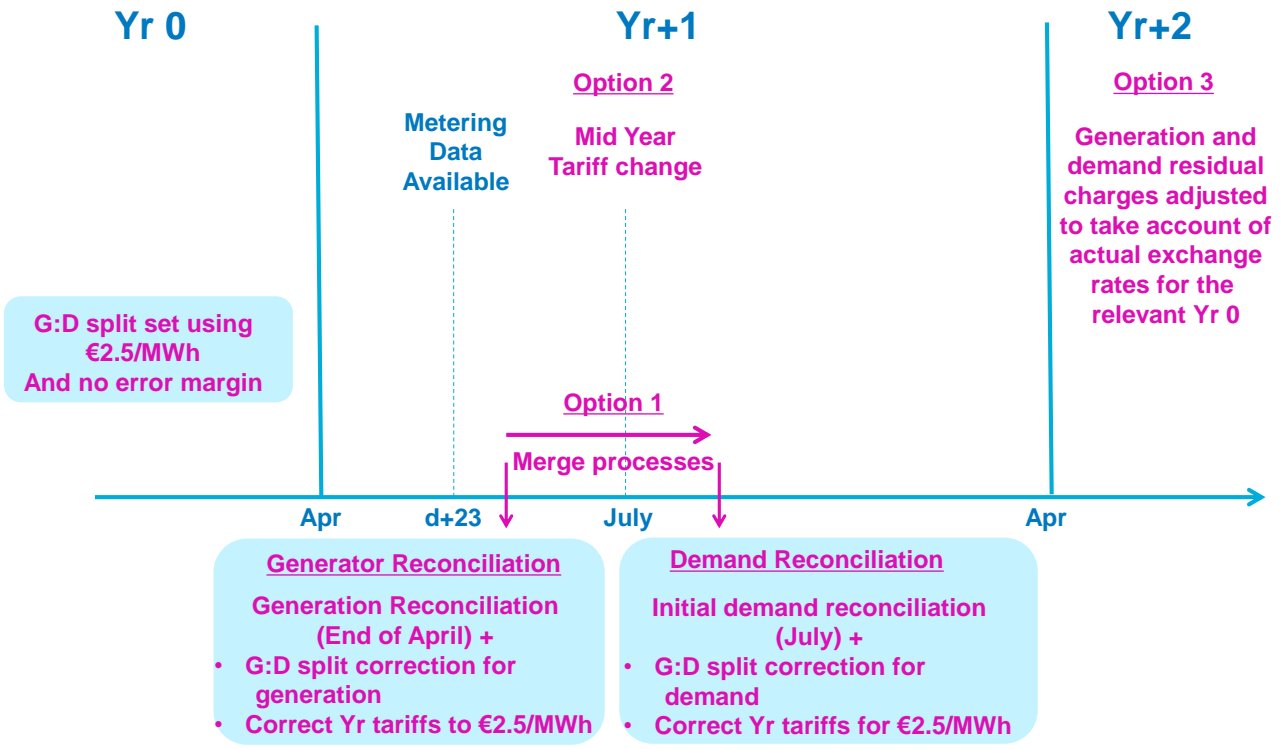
Yr 0

Yr+1

Yr+2

Option 2

Mid Year Tariff change

Metering Data Available

Option 3

Generation and demand residual charges adjusted to take account of actual exchange rates for the relevant Yr 0

G:D split set using €2.5/MWh And no error margin

Option 1

Merge processes

Apr

d+23

July

Apr

Generator Reconciliation

Generation Reconciliation (End of April) +

- G:D split correction for generation
- Correct Yr tariffs to €2.5/MWh

Demand Reconciliation

Initial demand reconciliation (July) +

- G:D split correction for demand
- Correct Yr tariffs for €2.5/MWh